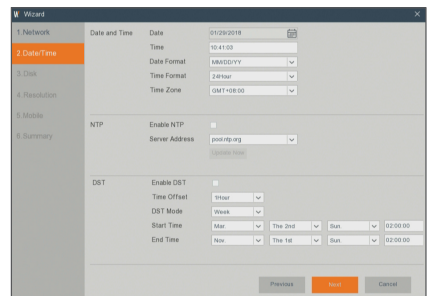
Wizard

1.Network
2.Date/Time
3.Disk
4.Resolution
5.Mobile
6.Summary

Date and Time
Date 01/29/2018
Time 10:41:03
Date Format MM/DD/YY
Time Format 24Hour
Time Zone GMT+08:00

NTP
Enable NTP
Server Address pool.ntp.org
Update Now

DST
Enable DST
Time Offset 1Hour
DST Mode Week
Start Time Mar. The 2nd Sun. 02:00:00
End Time Nov. The 1st Sun. 02:00:00

Previous Next Cancel